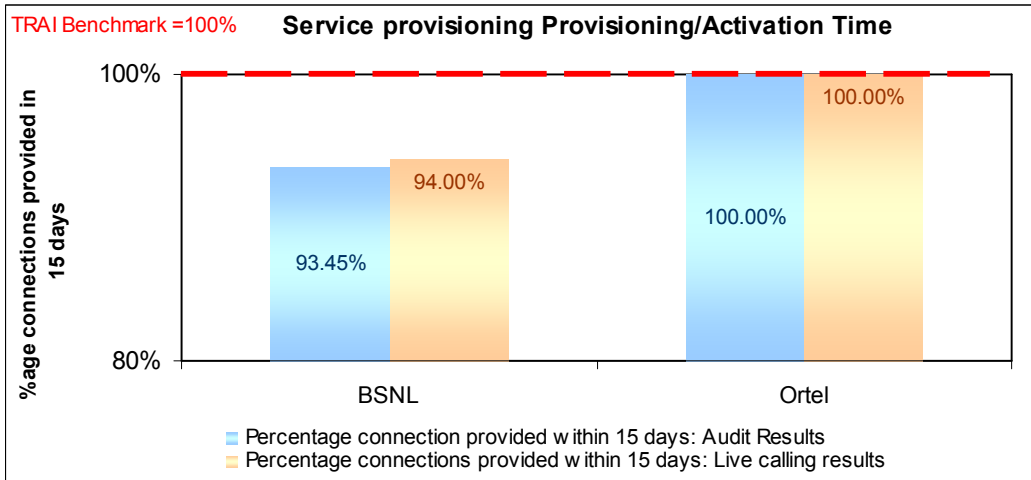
TRAI Benchmark =100%

Service provisioning Provisioning/Activation Time

%age connections provided in 15 days

100%

80%

93.45%

94.00%

100.00%

100.00%

BSNL

Ortel

Percentage connection provided w ithin 15 days: Audit Results

Percentage connections provided w ithin 15 days: Live calling results